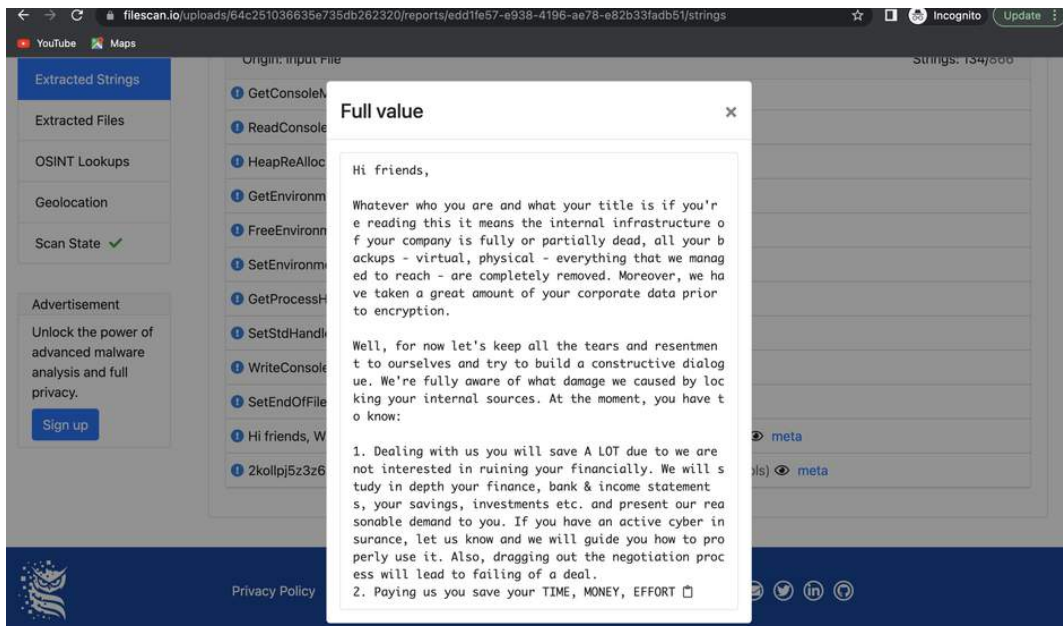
filescan.io/uploads/64c251036635e735db262320/reports/edd1fe57-e938-4196-ae78-e82b33fadb51/strings

Incognito

Update

YouTube Maps

Extracted Strings

Extracted Files

OSINT Lookups

Geolocation

Scan State ✓

Advertisement

Unlock the power of advanced malware analysis and full privacy.

Sign up

Origin: Input File

Strings: 134/866

GetConsoleM

ReadConsole

HeapReAlloc

GetEnvironm

FreeEnvironm

SetEnvironm

GetProcessH

SetStdHandl

WriteConsole

SetEndOfFile

Hi friends, W

meta

2kollpj5z3z6

ls) meta

Privacy Policy

Full value

×

Hi friends,

Whatever who you are and what your title is if you're reading this it means the internal infrastructure of your company is fully or partially dead, all your backups - virtual, physical - everything that we managed to reach - are completely removed. Moreover, we have taken a great amount of your corporate data prior to encryption.

Well, for now let's keep all the tears and resentment to ourselves and try to build a constructive dialogue. We're fully aware of what damage we caused by locking your internal sources. At the moment, you have to know:

1. Dealing with us you will save A LOT due to we are not interested in ruining your financially. We will study in depth your finance, bank & income statements, your savings, investments etc. and present our reasonable demand to you. If you have an active cyber insurance, let us know and we will guide you how to properly use it. Also, dragging out the negotiation process will lead to failing of a deal.
2. Paying us you save your TIME, MONEY, EFFORT